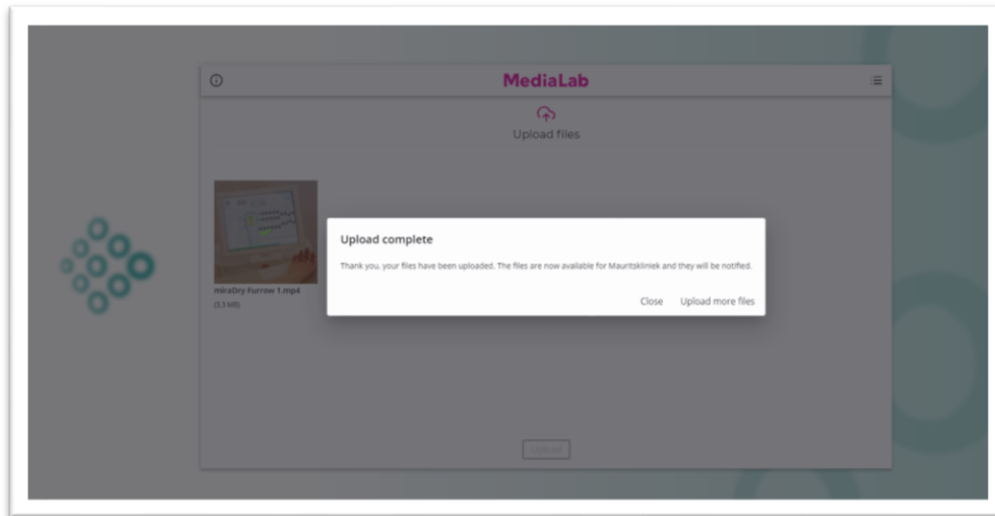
MediaLab

Upload files

miraDry Forrow 1.mp4
(3.3 MB)

Upload complete

Thank you, your files have been uploaded. The files are now available for Mauritskliniek and they will be notified.

Close Upload more files

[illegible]